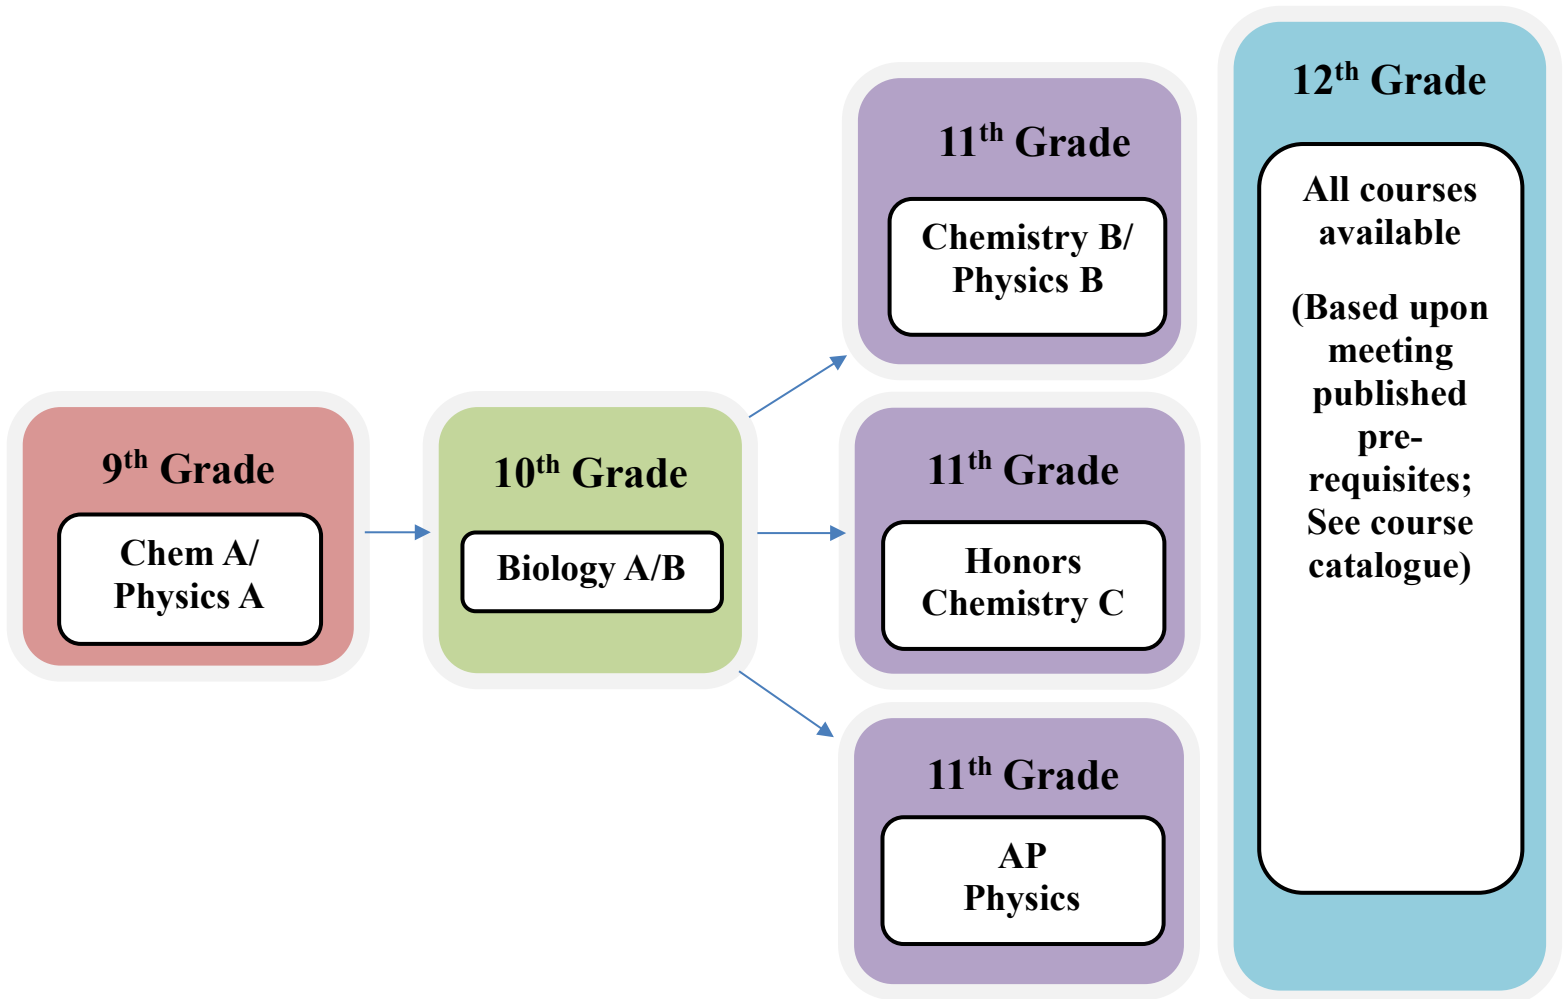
9$^{th}$ Grade

Chem A/ Physics A

10$^{th}$ Grade

Biology A/B

11$^{th}$ Grade

Chemistry B/ Physics B

11$^{th}$ Grade

Honors Chemistry C

11$^{th}$ Grade

AP Physics

12$^{th}$ Grade

All courses available

(Based upon meeting published pre-requisites; See course catalogue)